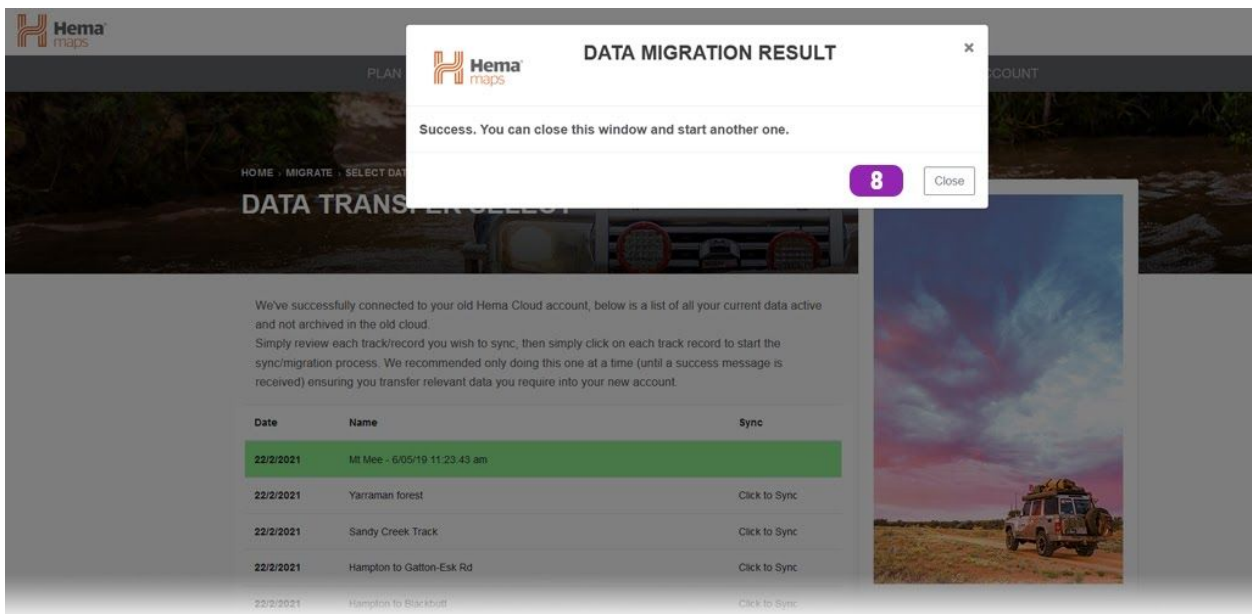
Hema maps

PLAN

COUNT

Hema maps

DATA MIGRATION RESULT

×

Success. You can close this window and start another one.

8

Close

HOME › MIGRATE › SELECT DAT

DATA TRANSF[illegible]

We've successfully connected to your old Hema Cloud account, below is a list of all your current data active and not archived in the old cloud.
Simply review each track/record you wish to sync, then simply click on each track record to start the sync/migration process. We recommended only doing this one at a time (until a success message is received) ensuring you transfer relevant data you require into your new account.

| Date | Name | Sync |
|---|---|---|
| 22/2/2021 | Mt Mee - 6/05/19 11:23:43 am | |
| 22/2/2021 | Yarraman forest | Click to Sync |
| 22/2/2021 | Sandy Creek Track | Click to Sync |
| 22/2/2021 | Hampton to Gatton-Esk Rd | Click to Sync |
| 22/2/2021 | Hampton to Blackbutt | Click to Sync |